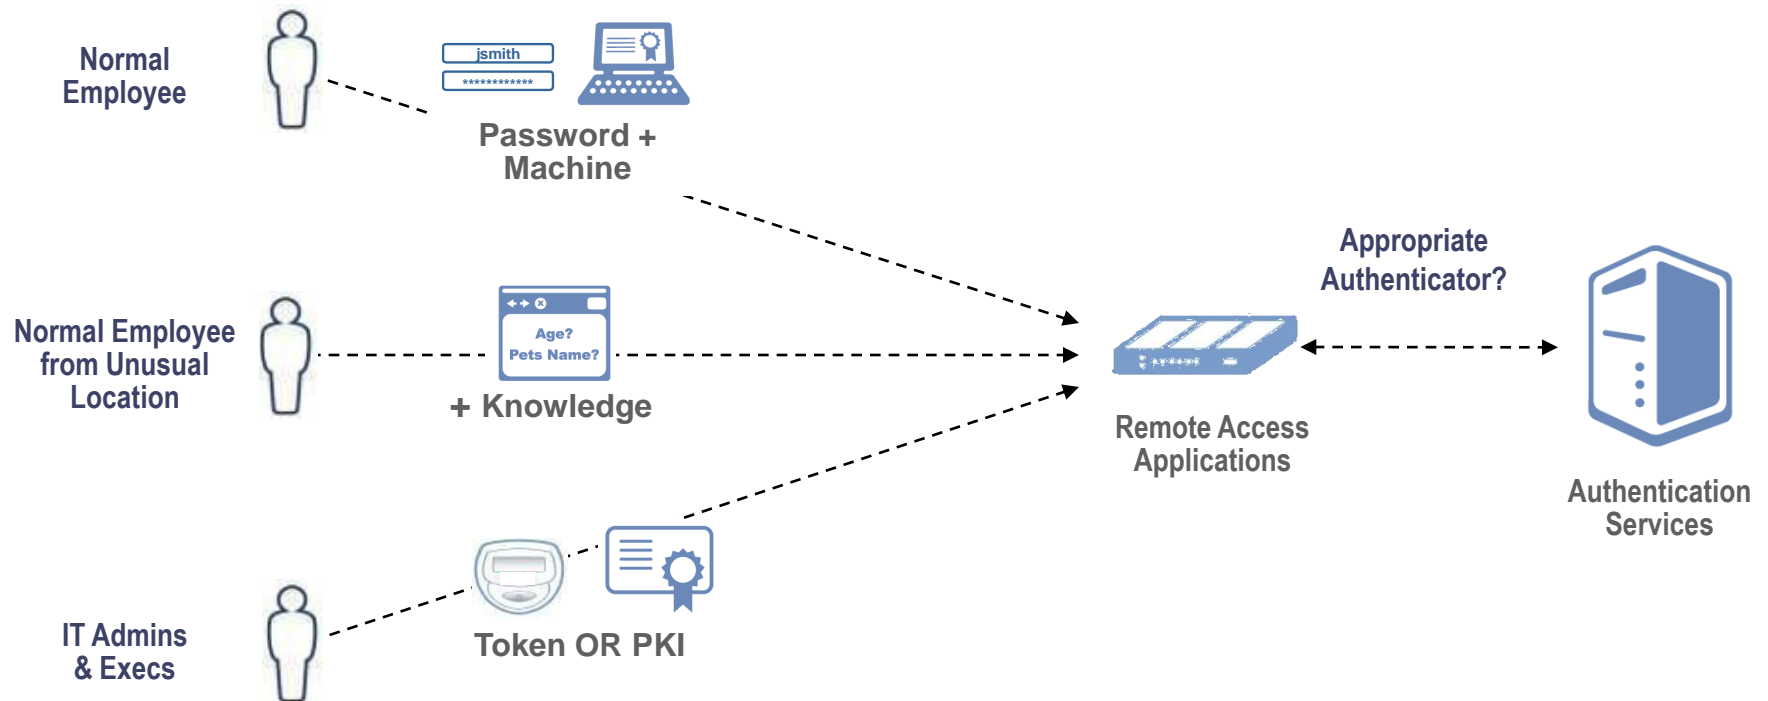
Normal Employee

jsmith

************

Password + Machine

Normal Employee from Unusual Location

Age?
Pets Name?

+ Knowledge

Appropriate Authenticator?

Remote Access Applications

Authentication Services

IT Admins & Execs

Token OR PKI